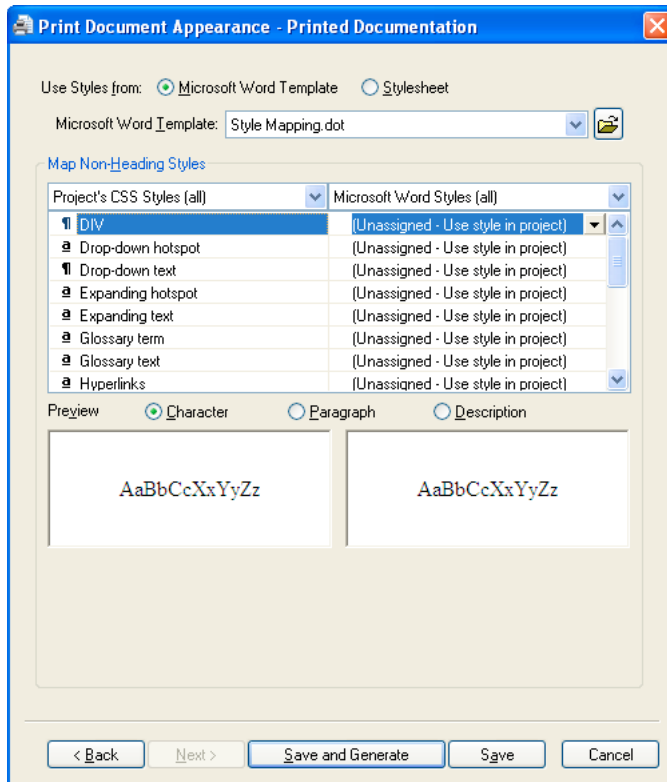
Print Document Appearance - Printed Documentation

Use Styles from: Microsoft Word Template Stylesheet

Microsoft Word Template: Style Mapping.dot

Map Non-Heading Styles

| Project's CSS Styles (all) | Microsoft Word Styles (all) |
|---|---|
| ¶ DIV | (Unassigned - Use style in project) |
| a Drop-down hotspot | (Unassigned - Use style in project) |
| ¶ Drop-down text | (Unassigned - Use style in project) |
| a Expanding hotspot | (Unassigned - Use style in project) |
| a Expanding text | (Unassigned - Use style in project) |
| a Glossary term | (Unassigned - Use style in project) |
| a Glossary text | (Unassigned - Use style in project) |
| a Hyperlinks | (Unassigned - Use style in project) |

Preview Character Paragraph Description

AaBbCcXxYyZz

AaBbCcXxYyZz

< Back Next > Save and Generate Save Cancel